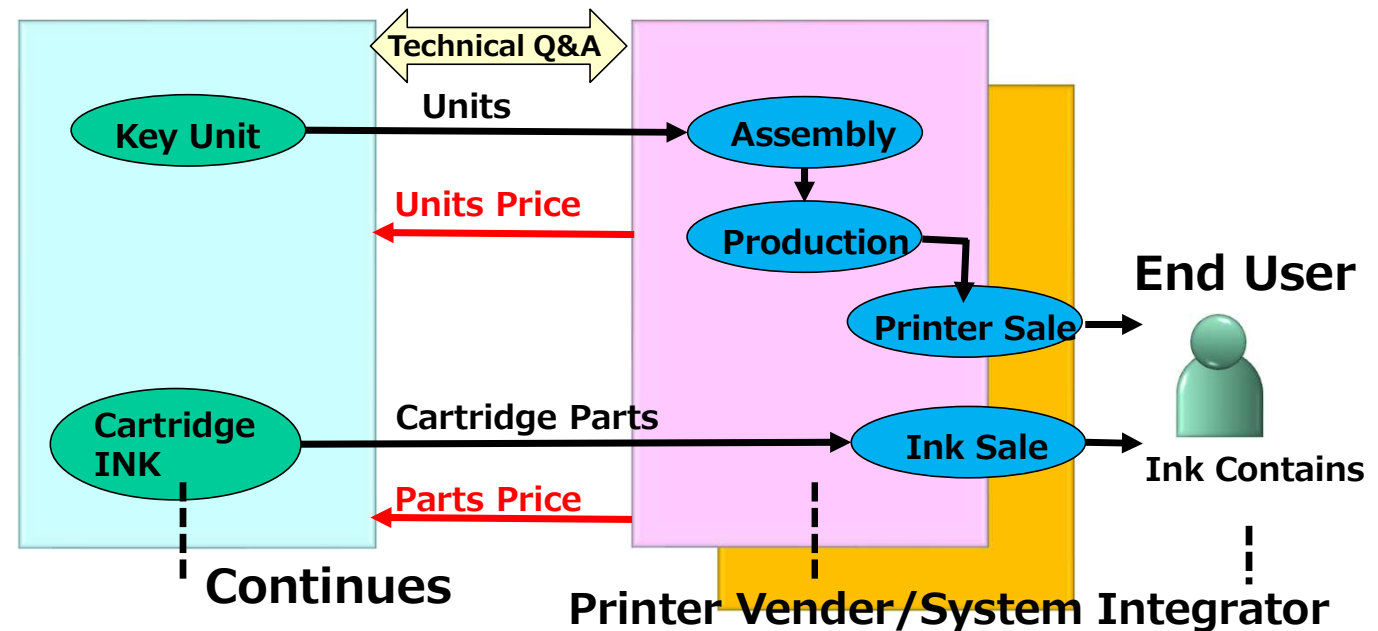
Technical Q&A

Key Unit

Units

Assembly

Units Price

Production

End User

Printer Sale

Cartridge INK

Cartridge Parts

Ink Sale

Ink Contains

Parts Price

Continues

Printer Vender/System Integrator